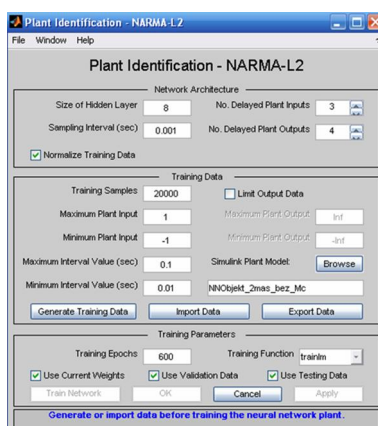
Plant Identification - NARMA-L2

File Window Help

Plant Identification - NARMA-L2

Network Architecture

Size of Hidden Layer 8

No. Delayed Plant Inputs 3

Sampling Interval (sec) 0.001

No. Delayed Plant Outputs 4

Normalize Training Data

Training Data

Training Samples 20000

Limit Output Data

Maximum Plant Input 1

Maximum Plant Output Inf

Minimum Plant Input -1

Minimum Plant Output -Inf

Maximum Interval Value (sec) 0.1

Simulink Plant Model: Browse

Minimum Interval Value (sec) 0.01

NNObjekt_2mas_bez_Mc

Generate Training Data

Import Data

Export Data

Training Parameters

Training Epochs 600

Training Function trainlm

Use Current Weights

Use Validation Data

Use Testing Data

Train Network

OK

Cancel

Apply

Generate or import data before training the neural network plant.